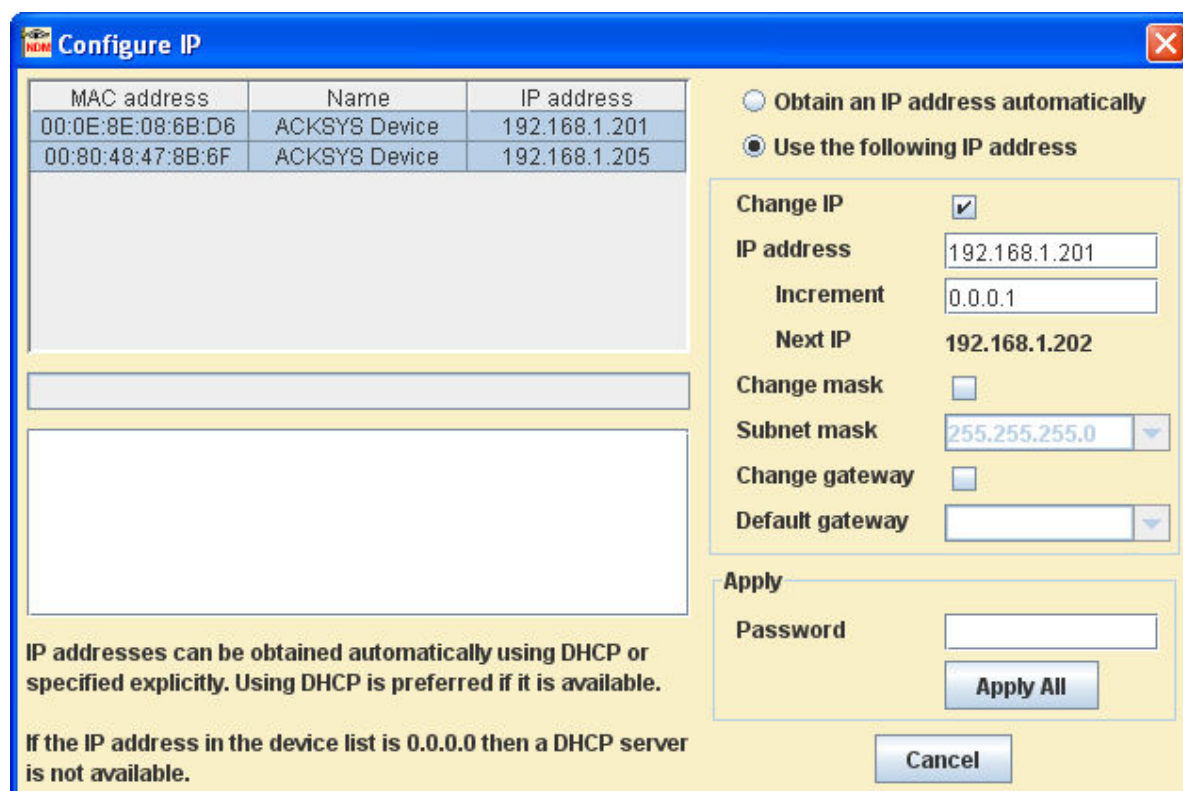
NDM Configure IP

| MAC address | Name | IP address |
|---|---|---|
| 00:0E:8E:08:6B:D6 | ACKSYS Device | 192.168.1.201 |
| 00:80:48:47:8B:6F | ACKSYS Device | 192.168.1.205 |

IP addresses can be obtained automatically using DHCP or specified explicitly. Using DHCP is preferred if it is available.

If the IP address in the device list is 0.0.0.0 then a DHCP server is not available.

Obtain an IP address automatically

Use the following IP address

Change IP

IP address 192.168.1.201

Increment 0.0.0.1

Next IP 192.168.1.202

Change mask

Subnet mask 255.255.255.0

Change gateway

Default gateway

Apply

Password

Apply All

Cancel